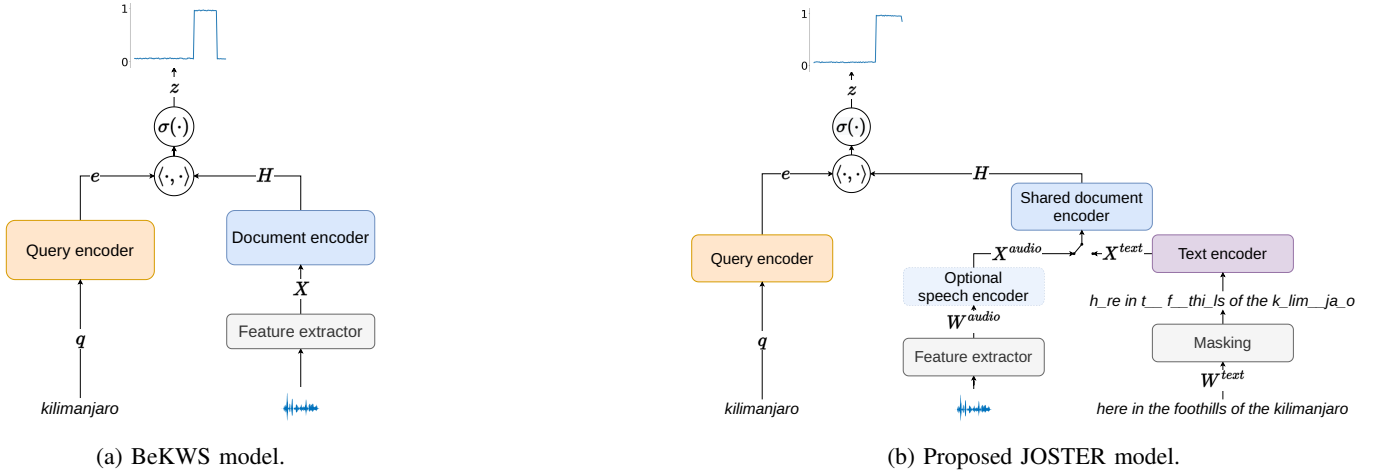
1
0
$z$
$\sigma(\cdot)$
$\langle\cdot,\cdot\rangle$
$e$
$H$
Query encoder
Document encoder
$X$
Feature extractor
$q$
kilimanjaro

(a) BeKWS model.

1
0
$z$
$\sigma(\cdot)$
$\langle\cdot,\cdot\rangle$
$e$
$H$
Shared document encoder
Query encoder
$X^{audio}$
$X^{text}$
Text encoder
Optional speech encoder
$W^{audio}$
h_re in t__ f__thi_ls of the k_lim__ja_o
Feature extractor
Masking
$W^{text}$
$q$
kilimanjaro
here in the foothills of the kilimanjaro

(b) Proposed JOSTER model.